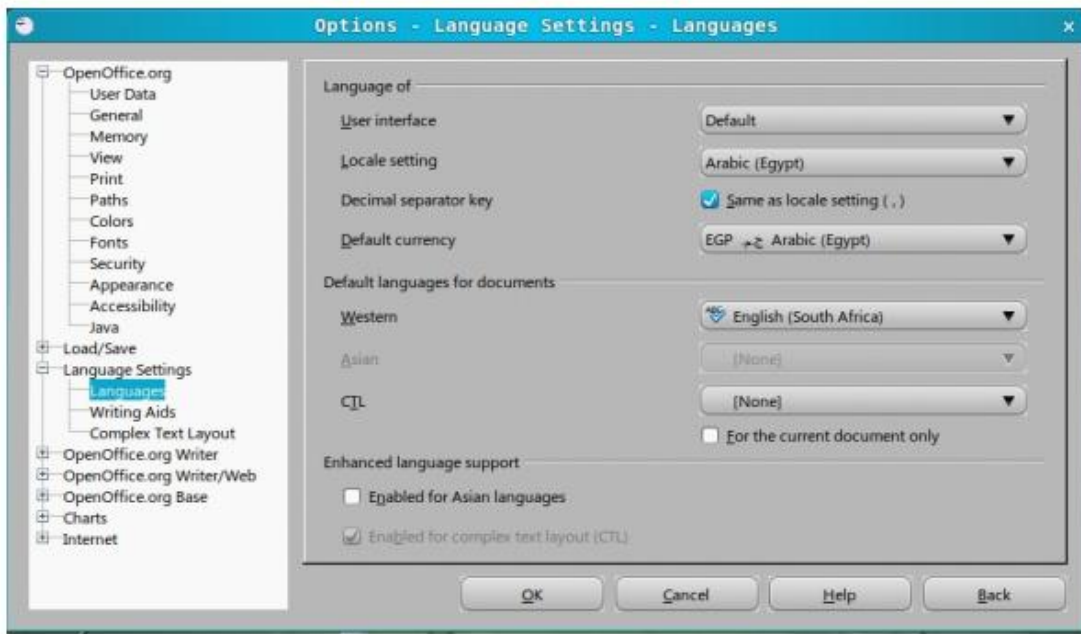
Options - Language Settings - Languages

OpenOffice.org
User Data
General
Memory
View
Print
Paths
Colors
Fonts
Security
Appearance
Accessibility
Java
Load/Save
Language Settings
Languages
Writing Aids
Complex Text Layout
OpenOffice.org Writer
OpenOffice.org Writer/Web
OpenOffice.org Base
Charts
Internet

Language of
User interface
Default
Locale setting
Arabic (Egypt)
Decimal separator key
Same as locale setting ( , )
Default currency
EGP ج.م Arabic (Egypt)

Default languages for documents
Western
English (South Africa)
Asian
[None]
CTL
[None]
For the current document only

Enhanced language support
Enabled for Asian languages
Enabled for complex text layout (CTL)

OK
Cancel
Help
Back